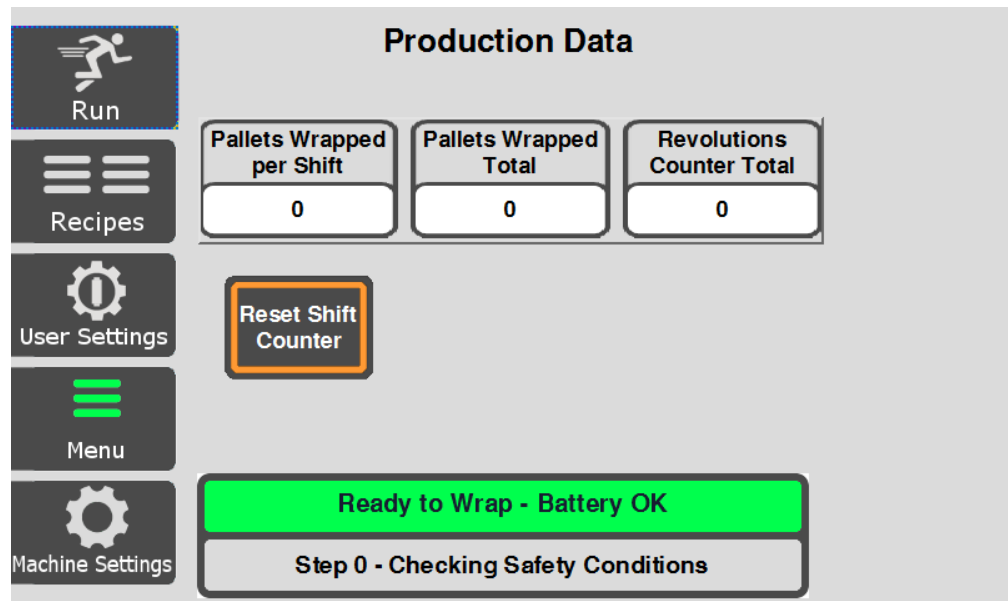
Run

Recipes

User Settings

Menu

Machine Settings

Production Data

| Pallets Wrapped per Shift | Pallets Wrapped Total | Revolutions Counter Total |
|---|---|---|
| 0 | 0 | 0 |

Reset Shift Counter

Ready to Wrap - Battery OK

Step 0 - Checking Safety Conditions